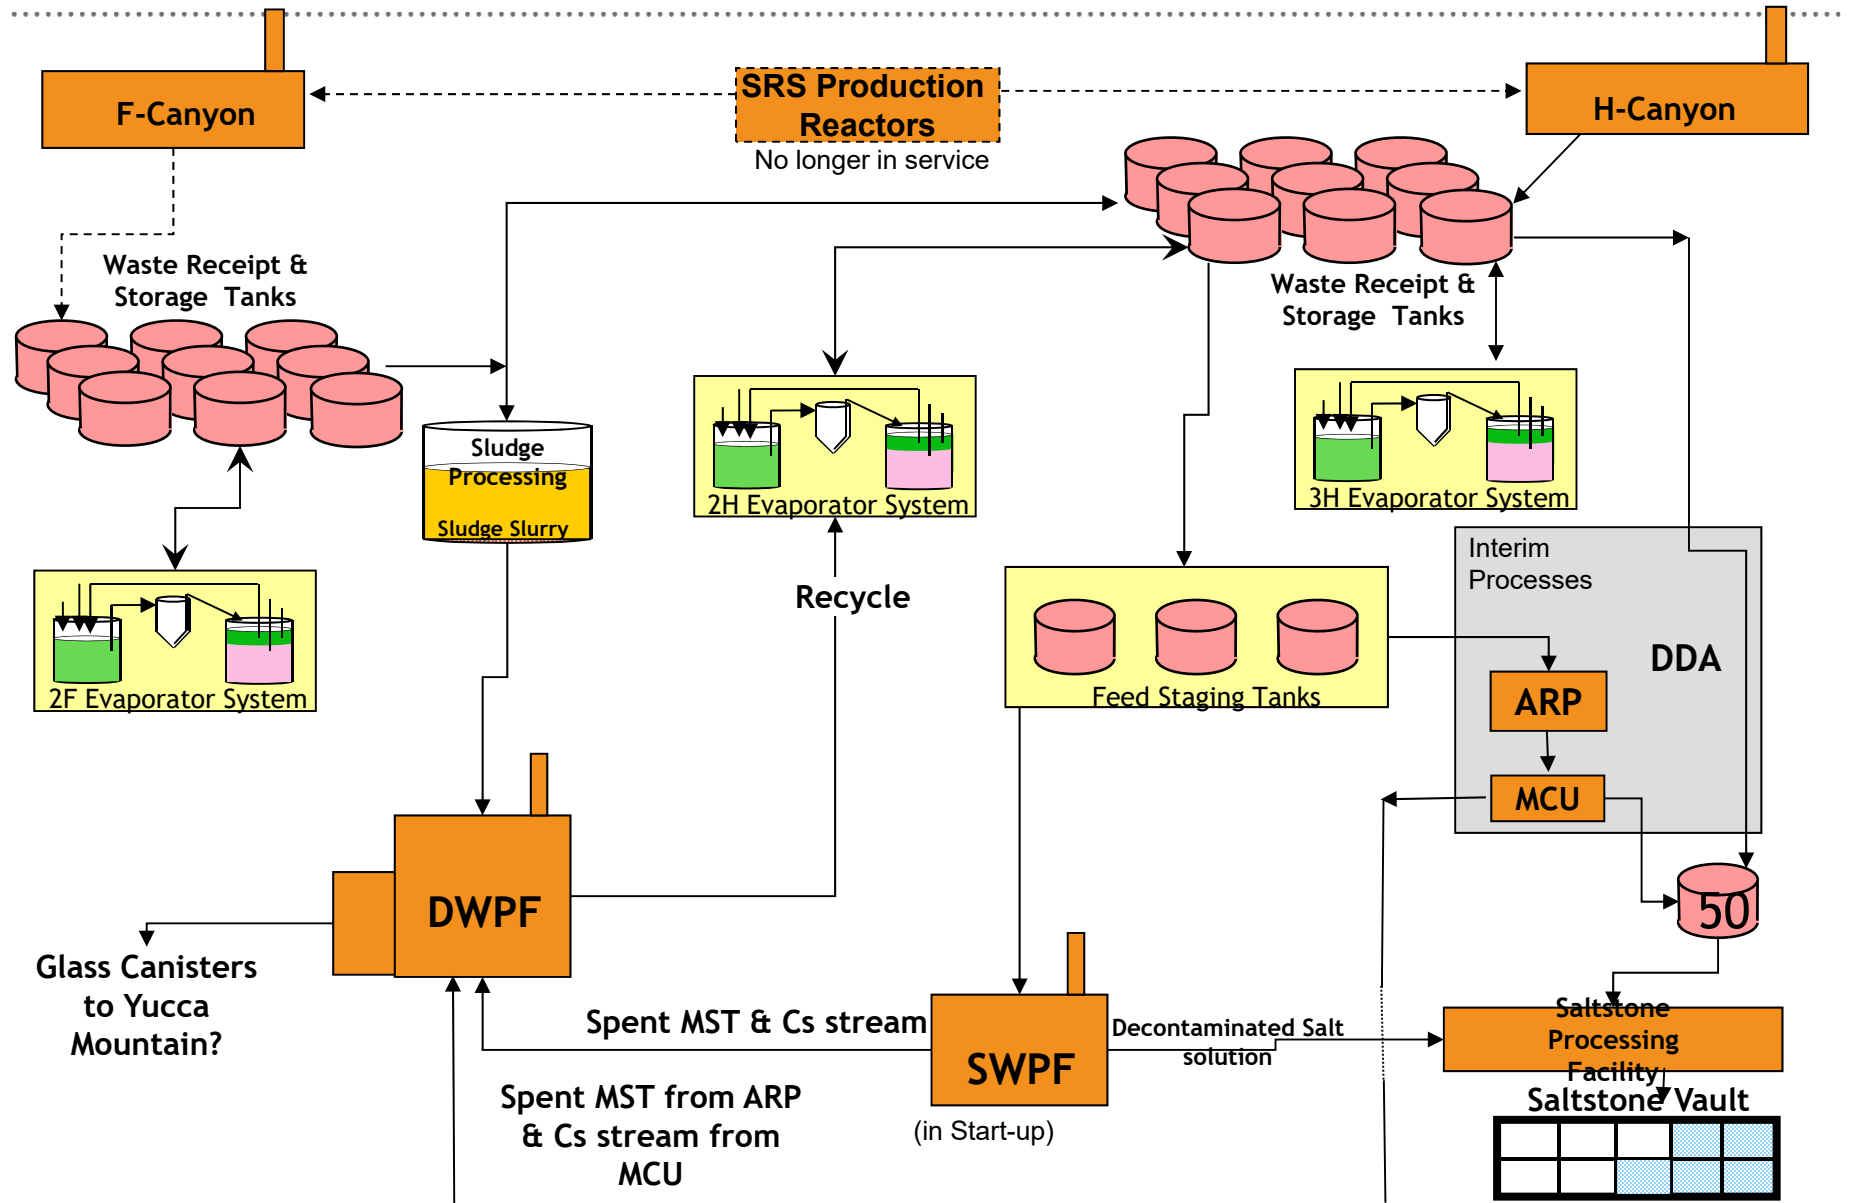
F-Canyon

SRS Production Reactors

No longer in service

H-Canyon

Waste Receipt & Storage Tanks

Waste Receipt & Storage Tanks

Sludge Processing

Sludge Slurry

2H Evaporator System

3H Evaporator System

2F Evaporator System

Recycle

Interim Processes

DDA

Feed Staging Tanks

ARP

MCU

50

DWPF

Glass Canisters to Yucca Mountain?

Spent MST & Cs stream

SWPF

(in Start-up)

Decontaminated Salt solution

Saltstone Processing Facility

Saltstone Vault

Spent MST from ARP & Cs stream from MCU